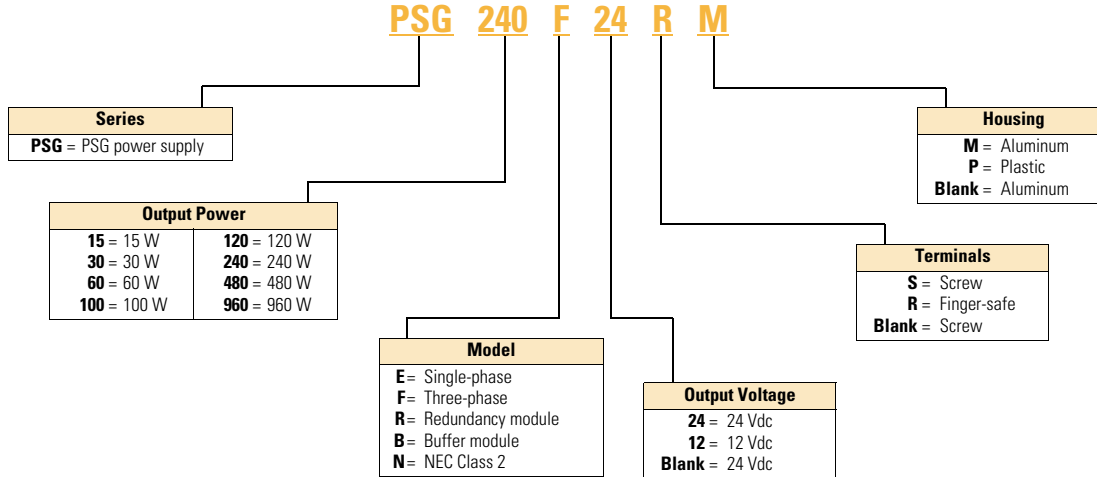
PSG 240 F 24 R M

Series
**PSG** = PSG power supply

Output Power

| | |
|---|---|
| **15** = 15 W | **120** = 120 W |
| **30** = 30 W | **240** = 240 W |
| **60** = 60 W | **480** = 480 W |
| **100** = 100 W | **960** = 960 W |

Model
**E** = Single-phase
**F** = Three-phase
**R** = Redundancy module
**B** = Buffer module
**N** = NEC Class 2

Output Voltage
**24** = 24 Vdc
**12** = 12 Vdc
**Blank** = 24 Vdc

Terminals
**S** = Screw
**R** = Finger-safe
**Blank** = Screw

Housing
**M** = Aluminum
**P** = Plastic
**Blank** = Aluminum